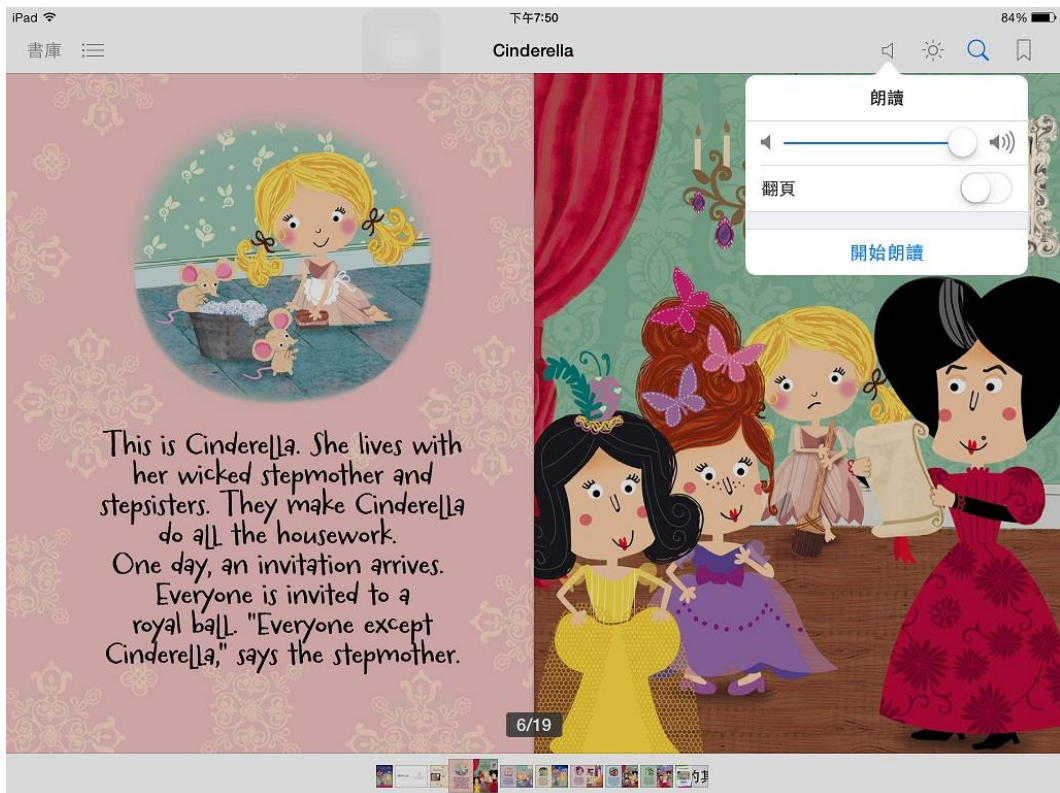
iPad
下午7:50
84%
書庫
Cinderella
朗讀
翻頁
開始朗讀

This is Cinderella. She lives with her wicked stepmother and stepsisters. They make Cinderella do all the housework.
One day, an invitation arrives. Everyone is invited to a royal ball. "Everyone except Cinderella," says the stepmother.

6/19